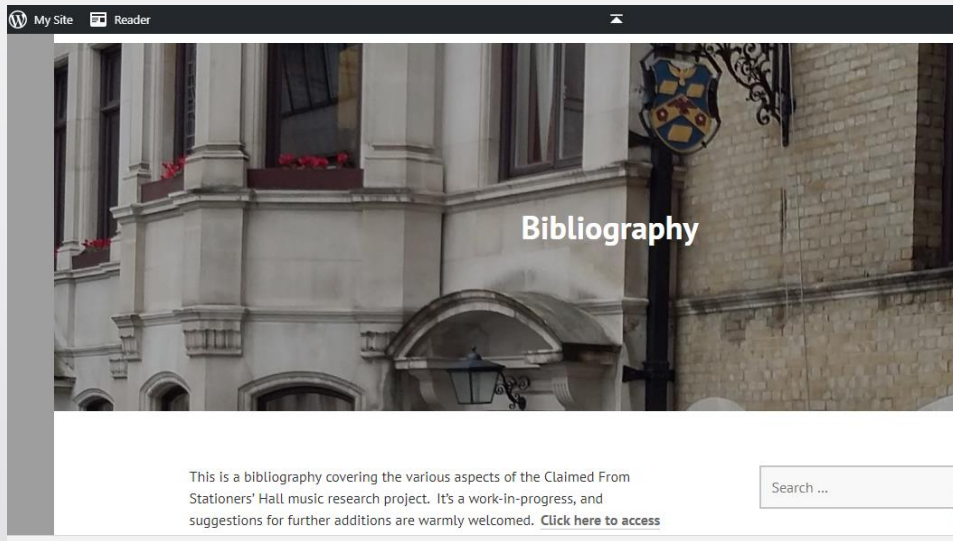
My Site Reader

Bibliography

This is a bibliography covering the various aspects of the Claimed From Stationers' Hall music research project. It's a work-in-progress, and suggestions for further additions are warmly welcomed. Click here to access

Search …